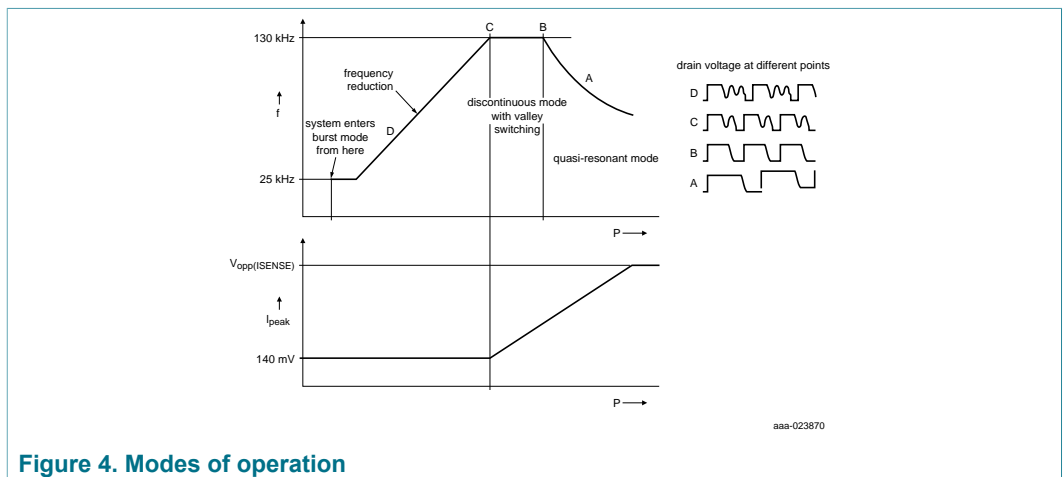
130 kHz

C

B

frequency reduction

A

drain voltage at different points

f

D

discontinuous mode with valley switching

D

C

system enters burst mode from here

quasi-resonant mode

B

A

25 kHz

P

$V_{opp(ISENSE)}$

$I_{peak}$

140 mV

P

aaa-023870

Figure 4. Modes of operation